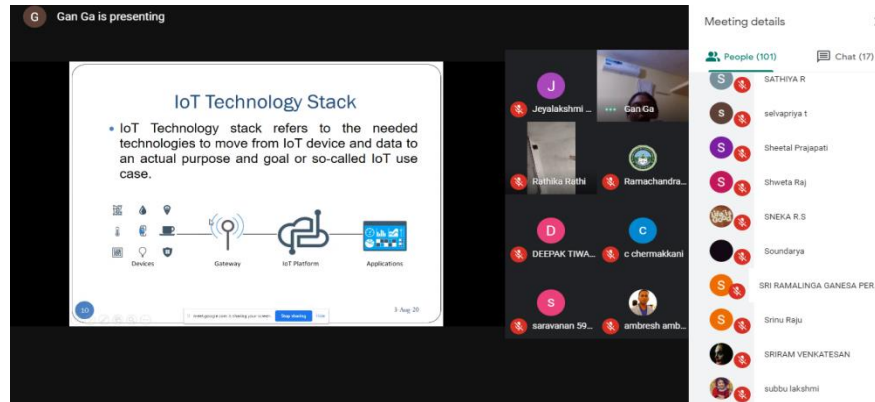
G Gan Ga is presenting

IoT Technology Stack

• IoT Technology stack refers to the needed technologies to move from IoT device and data to an actual purpose and goal or so-called IoT use case.

Devices

Gateway

IoT Platform

Applications

10

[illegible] is sharing your screen. Stop sharing Hide

5 Aug 20

J Jeyalakshmi ...

Gan Ga

Rathika Rathi

Ramachandra...

D DEEPAK TIWA...

C c chermakkani

S saravanan 59...

ambresh amb...

Meeting details

People (101)

Chat (17)

S SATHIYA R

S selvapriya t

S Sheetal Prajapati

S Shweta Raj

SNEKA R.S

Soundarya

S SRI RAMALINGA GANESA PER

S Srinu Raju

SRIRAM VENKATESAN

subbu lakshmi